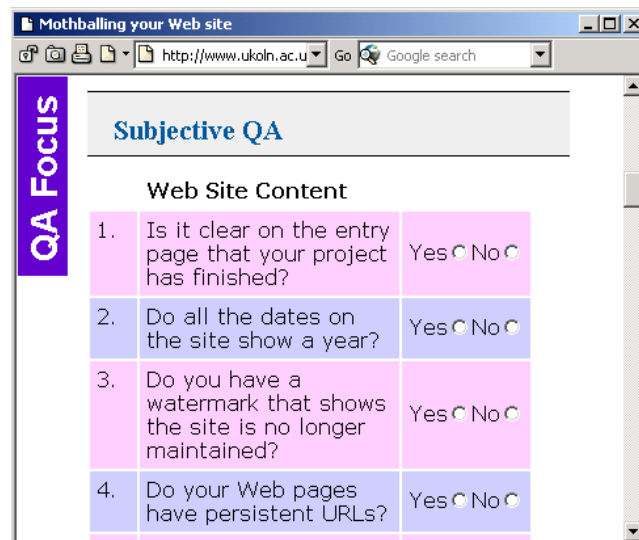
Mothballing your Web site

http://www.ukoln.ac.u Go Google search

QA Focus

Subjective QA

Web Site Content

| | | |
|---|---|---|
| 1. | Is it clear on the entry page that your project has finished? | Yes No |
| 2. | Do all the dates on the site show a year? | Yes No |
| 3. | Do you have a watermark that shows the site is no longer maintained? | Yes No |
| 4. | Do your Web pages have persistent URLs? | Yes No |